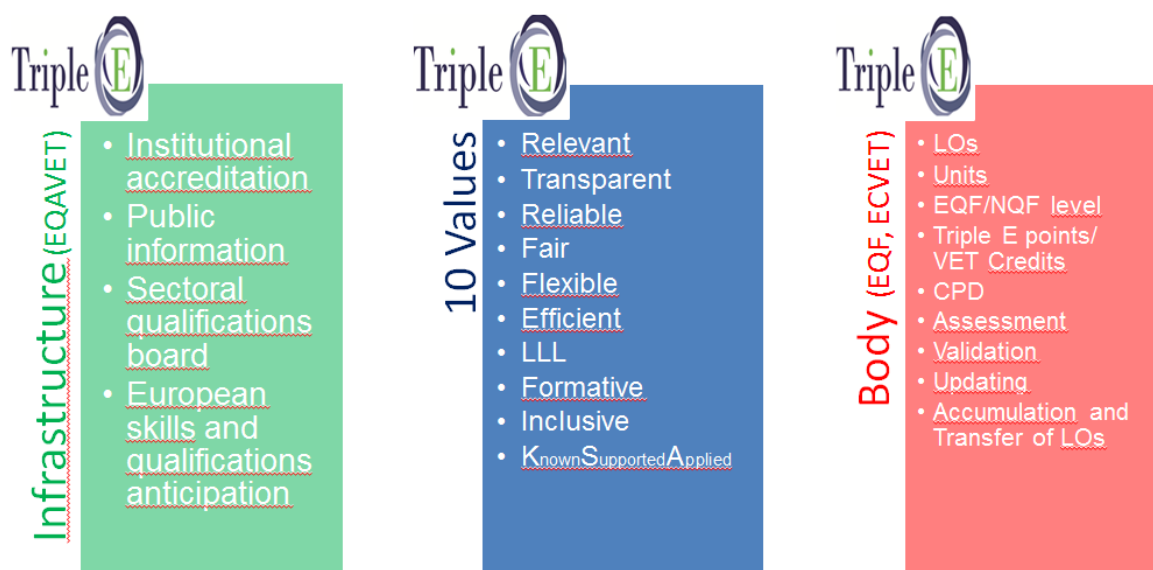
Triple E

Infrastructure (EQAVET)

- Institutional accreditation
- Public information
- Sectoral qualifications board
- European skills and qualifications anticipation

Triple E

10 Values

- Relevant
- Transparent
- Reliable
- Fair
- Flexible
- Efficient
- LLL
- Formative
- Inclusive
- KnownSupportedApplied

Triple E

Body (EQF, ECVET)

- LOs
- Units
- EQF/NQF level
- Triple E points/ VET Credits
- CPD
- Assessment
- Validation
- Updating
- Accumulation and Transfer of LOs